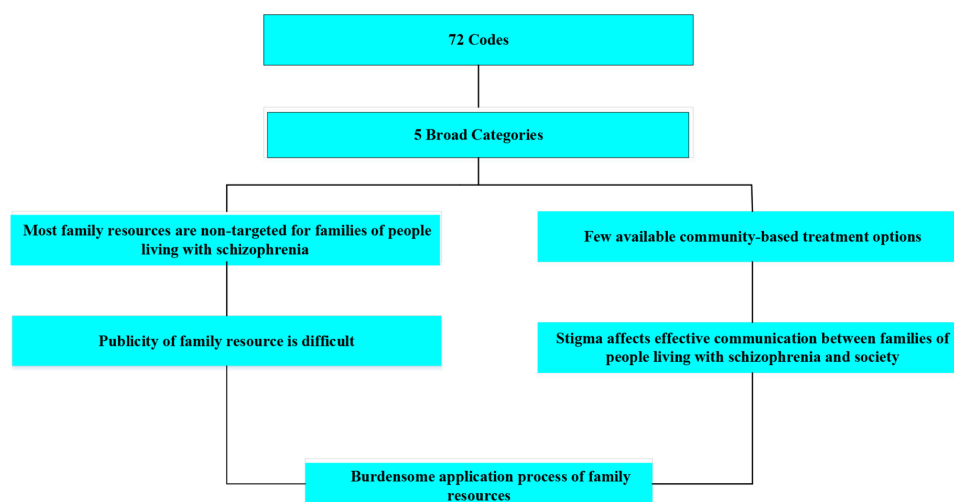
72 Codes

5 Broad Categories

Most family resources are non-targeted for families of people living with schizophrenia

Publicity of family resource is difficult

Few available community-based treatment options

Stigma affects effective communication between families of people living with schizophrenia and society

Burdensome application process of family resources